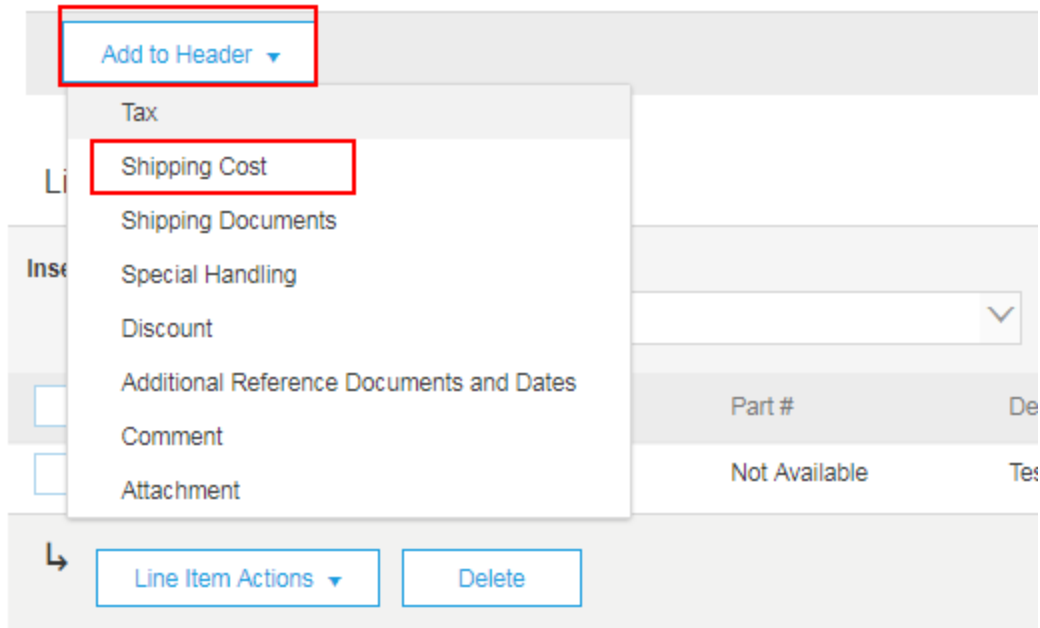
Add to Header ▾

Tax
Shipping Cost
Shipping Documents
Special Handling
Discount
Additional Reference Documents and Dates
Comment
Attachment

Li

Inse

Part #

De

Not Available

Tes

↳

Line Item Actions ▾

Delete